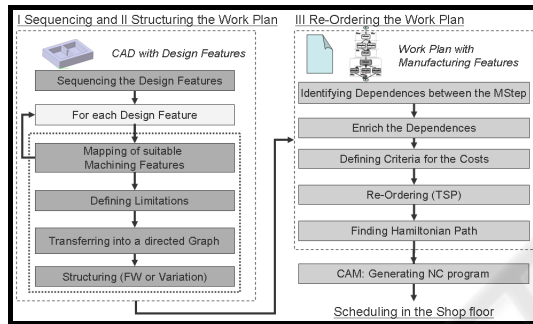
I Sequencing and II Structuring the Work Plan

CAD with Design Features

Sequencing the Design Features

For each Design Feature

Mapping of suitable Machining Features

Defining Limitations

Transferring into a directed Graph

Structuring (FW or Variation)

III Re-Ordering the Work Plan

Work Plan with Manufacturing Features

Identifying Dependences between the MStep

Enrich the Dependences

Defining Criteria for the Costs

Re-Ordering (TSP)

Finding Hamiltonian Path

CAM: Generating NC program

Scheduling in the Shop floor